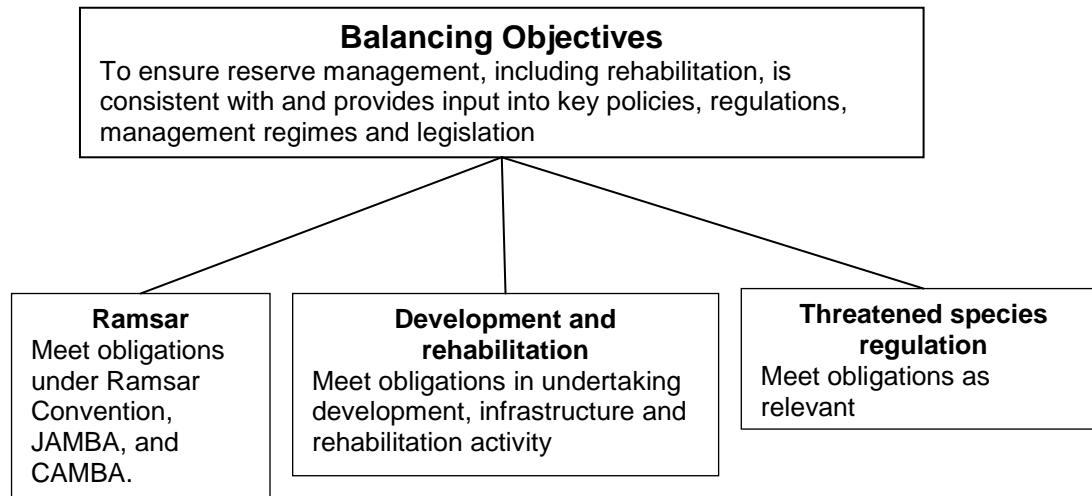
**Balancing Objectives**
To ensure reserve management, including rehabilitation, is consistent with and provides input into key policies, regulations, management regimes and legislation

**Ramsar**
Meet obligations under Ramsar Convention, JAMBA, and CAMBA.

**Development and rehabilitation**
Meet obligations in undertaking development, infrastructure and rehabilitation activity

**Threatened species regulation**
Meet obligations as relevant